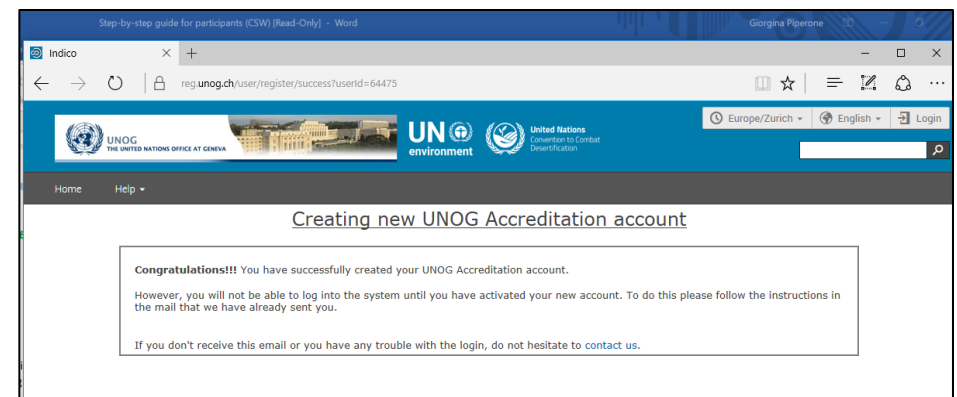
Step-by-step guide for participants (CSW) [Read-Only] - Word

Giorgina Piperone

Indico

reg.unog.ch/user/register/success?userId=64475

UNOG
THE UNITED NATIONS OFFICE AT GENEVA

UN environment

United Nations
Convention to Combat Desertification

Europe/Zurich

English

Login

Home

Help

Creating new UNOG Accreditation account

**Congratulations!!!** You have successfully created your UNOG Accreditation account.

However, you will not be able to log into the system until you have activated your new account. To do this please follow the instructions in the mail that we have already sent you.

If you don't receive this email or you have any trouble with the login, do not hesitate to contact us.